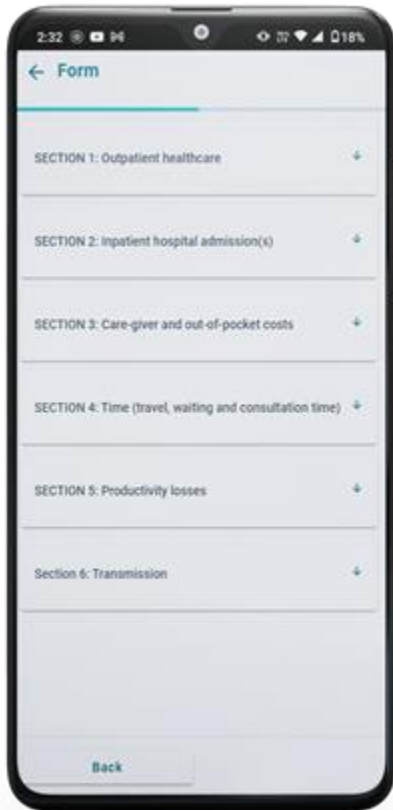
2:32 18%

← Form

SECTION 1: Outpatient healthcare

SECTION 2: Inpatient hospital admission(s)

SECTION 3: Care-giver and out-of-pocket costs

SECTION 4: Time (travel, waiting and consultation time)

SECTION 5: Productivity losses

Section 6: Transmission

Back